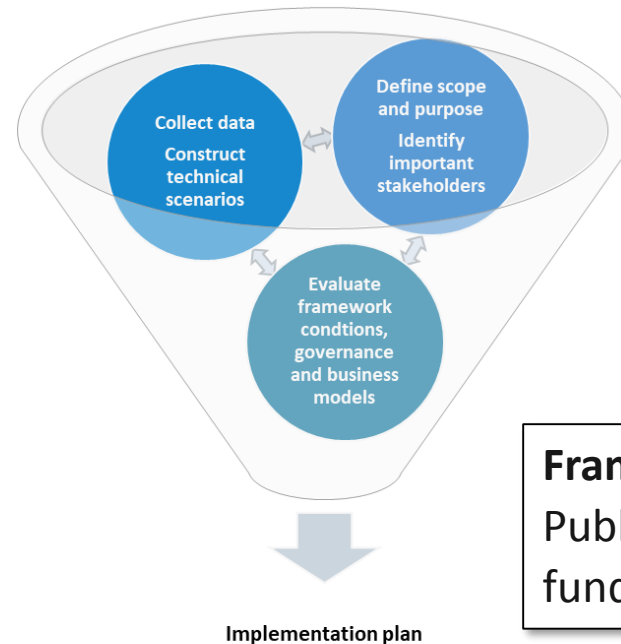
Collect data

Construct technical scenarios

Define scope and purpose

Identify important stakeholders

Evaluate framework condtions, governance and business models

Implementation plan

Fran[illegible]
Publ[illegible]
func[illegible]